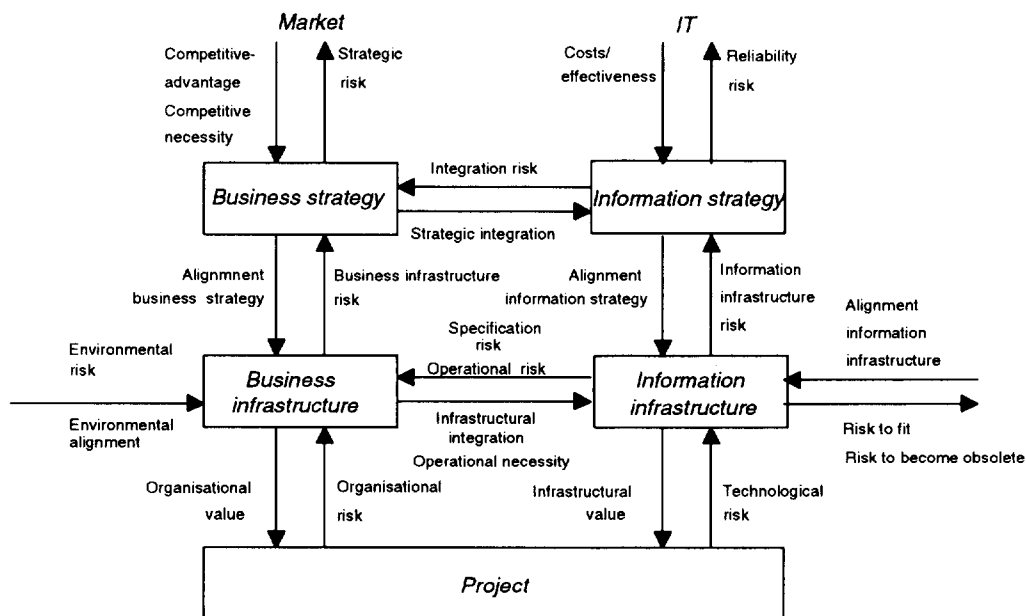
Market

Competitive-advantage

Competitive necessity

Strategic risk

IT

Costs/ effectiveness

Reliability risk

Integration risk

Business strategy

Information strategy

Strategic integration

Alignmnent business strategy

Business infrastructure risk

Alignment information strategy

Information infrastructure risk

Alignment information infrastructure

Specification risk

Environmental risk

Operational risk

Business infrastructure

Information infrastructure

Environmental alignment

Infrastructural integration

Operational necessity

Risk to fit

Risk to become obsolete

Organisational value

Organisational risk

Infrastructural value

Technological risk

Project